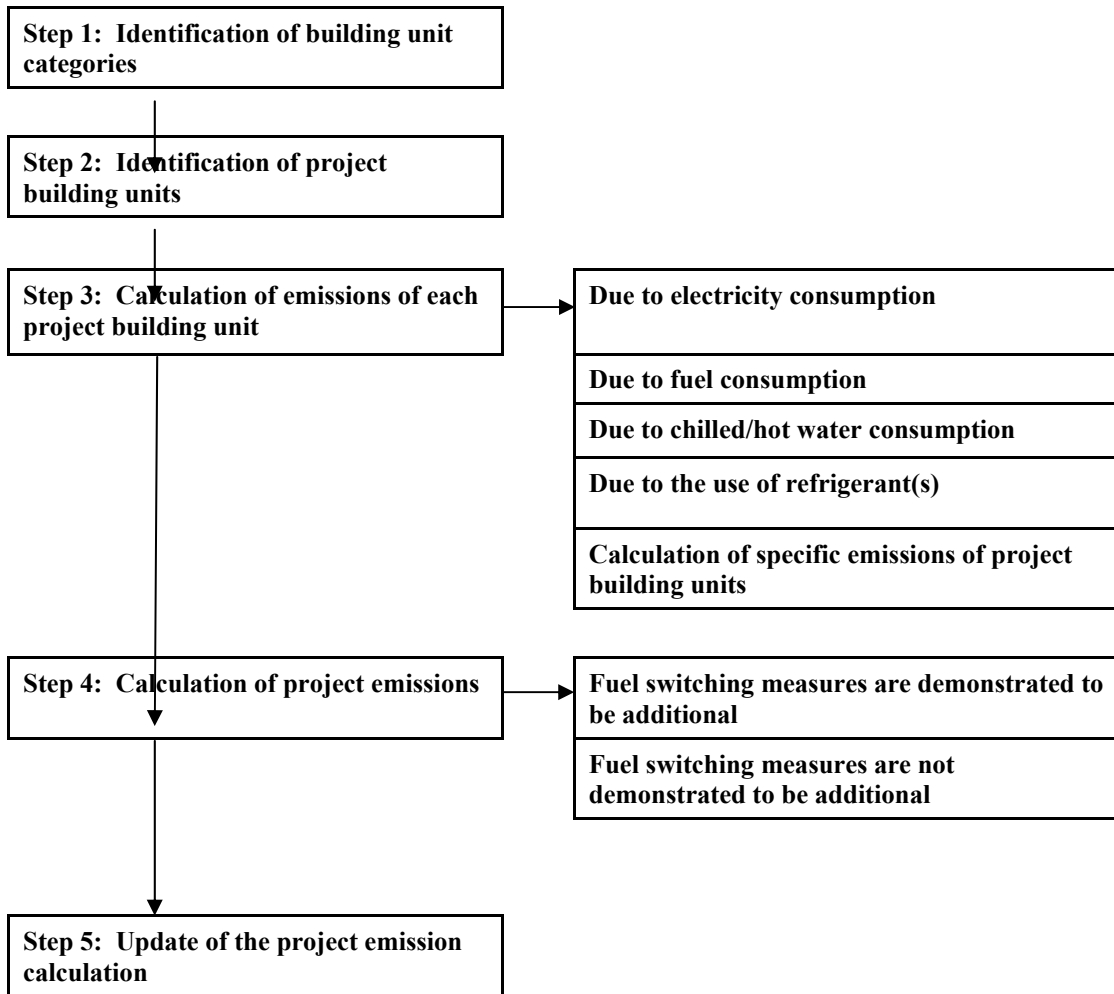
Step 1: Identification of building unit categories

Step 2: Identification of project building units

Step 3: Calculation of emissions of each project building unit

Due to electricity consumption

Due to fuel consumption

Due to chilled/hot water consumption

Due to the use of refrigerant(s)

Calculation of specific emissions of project building units

Step 4: Calculation of project emissions

Fuel switching measures are demonstrated to be additional

Fuel switching measures are not demonstrated to be additional

Step 5: Update of the project emission calculation